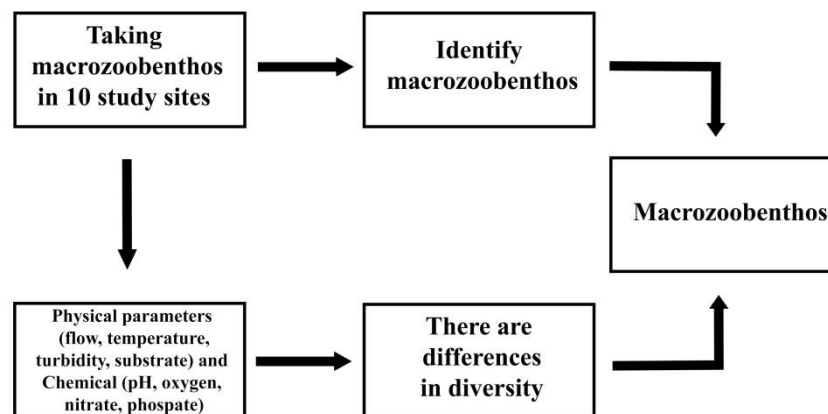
Taking macrozoobenthos in 10 study sites

Identify macrozoobenthos

Macrozoobenthos

Physical parameters (flow, temperature, turbidity, substrate) and Chemical (pH, oxygen, nitrate, phospate)

There are differences in diversity